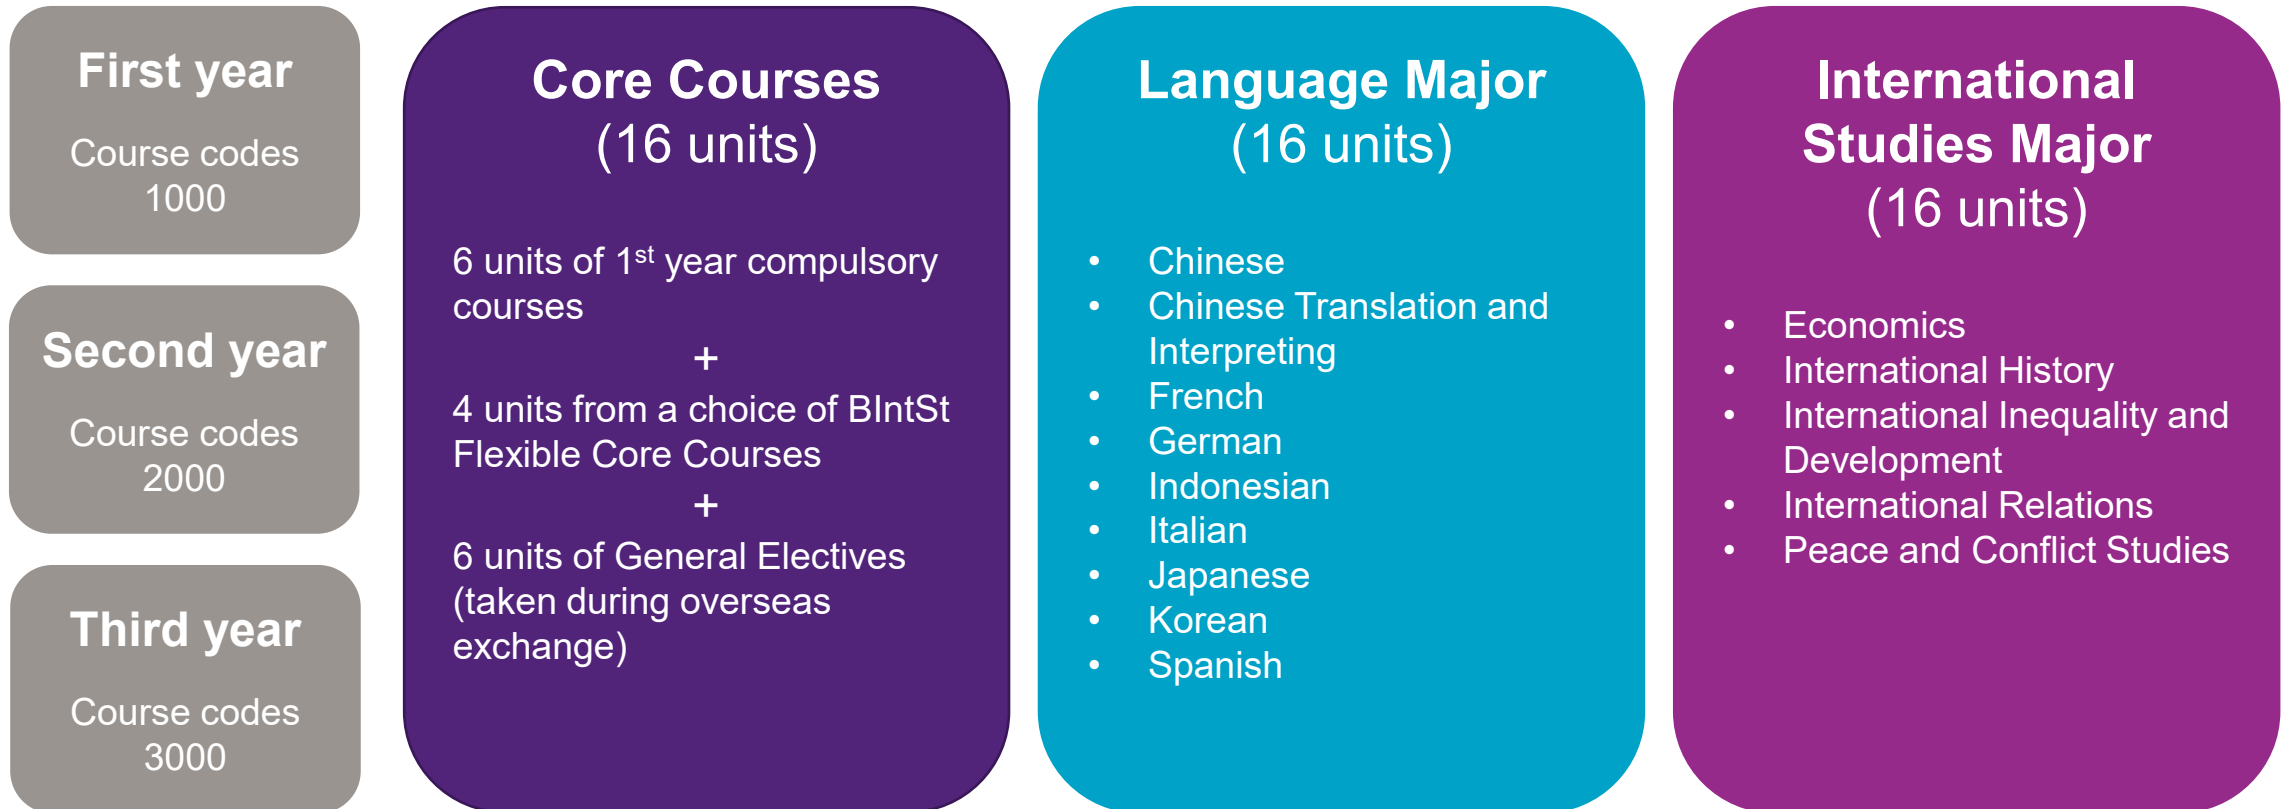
First year

Course codes 1000

Second year

Course codes 2000

Third year

Course codes 3000

Core Courses
(16 units)

6 units of 1$^{st}$ year compulsory courses

+

4 units from a choice of BIntSt Flexible Core Courses

+

6 units of General Electives (taken during overseas exchange)

Language Major
(16 units)

- Chinese
- Chinese Translation and Interpreting
- French
- German
- Indonesian
- Italian
- Japanese
- Korean
- Spanish

International Studies Major
(16 units)

- Economics
- International History
- International Inequality and Development
- International Relations
- Peace and Conflict Studies